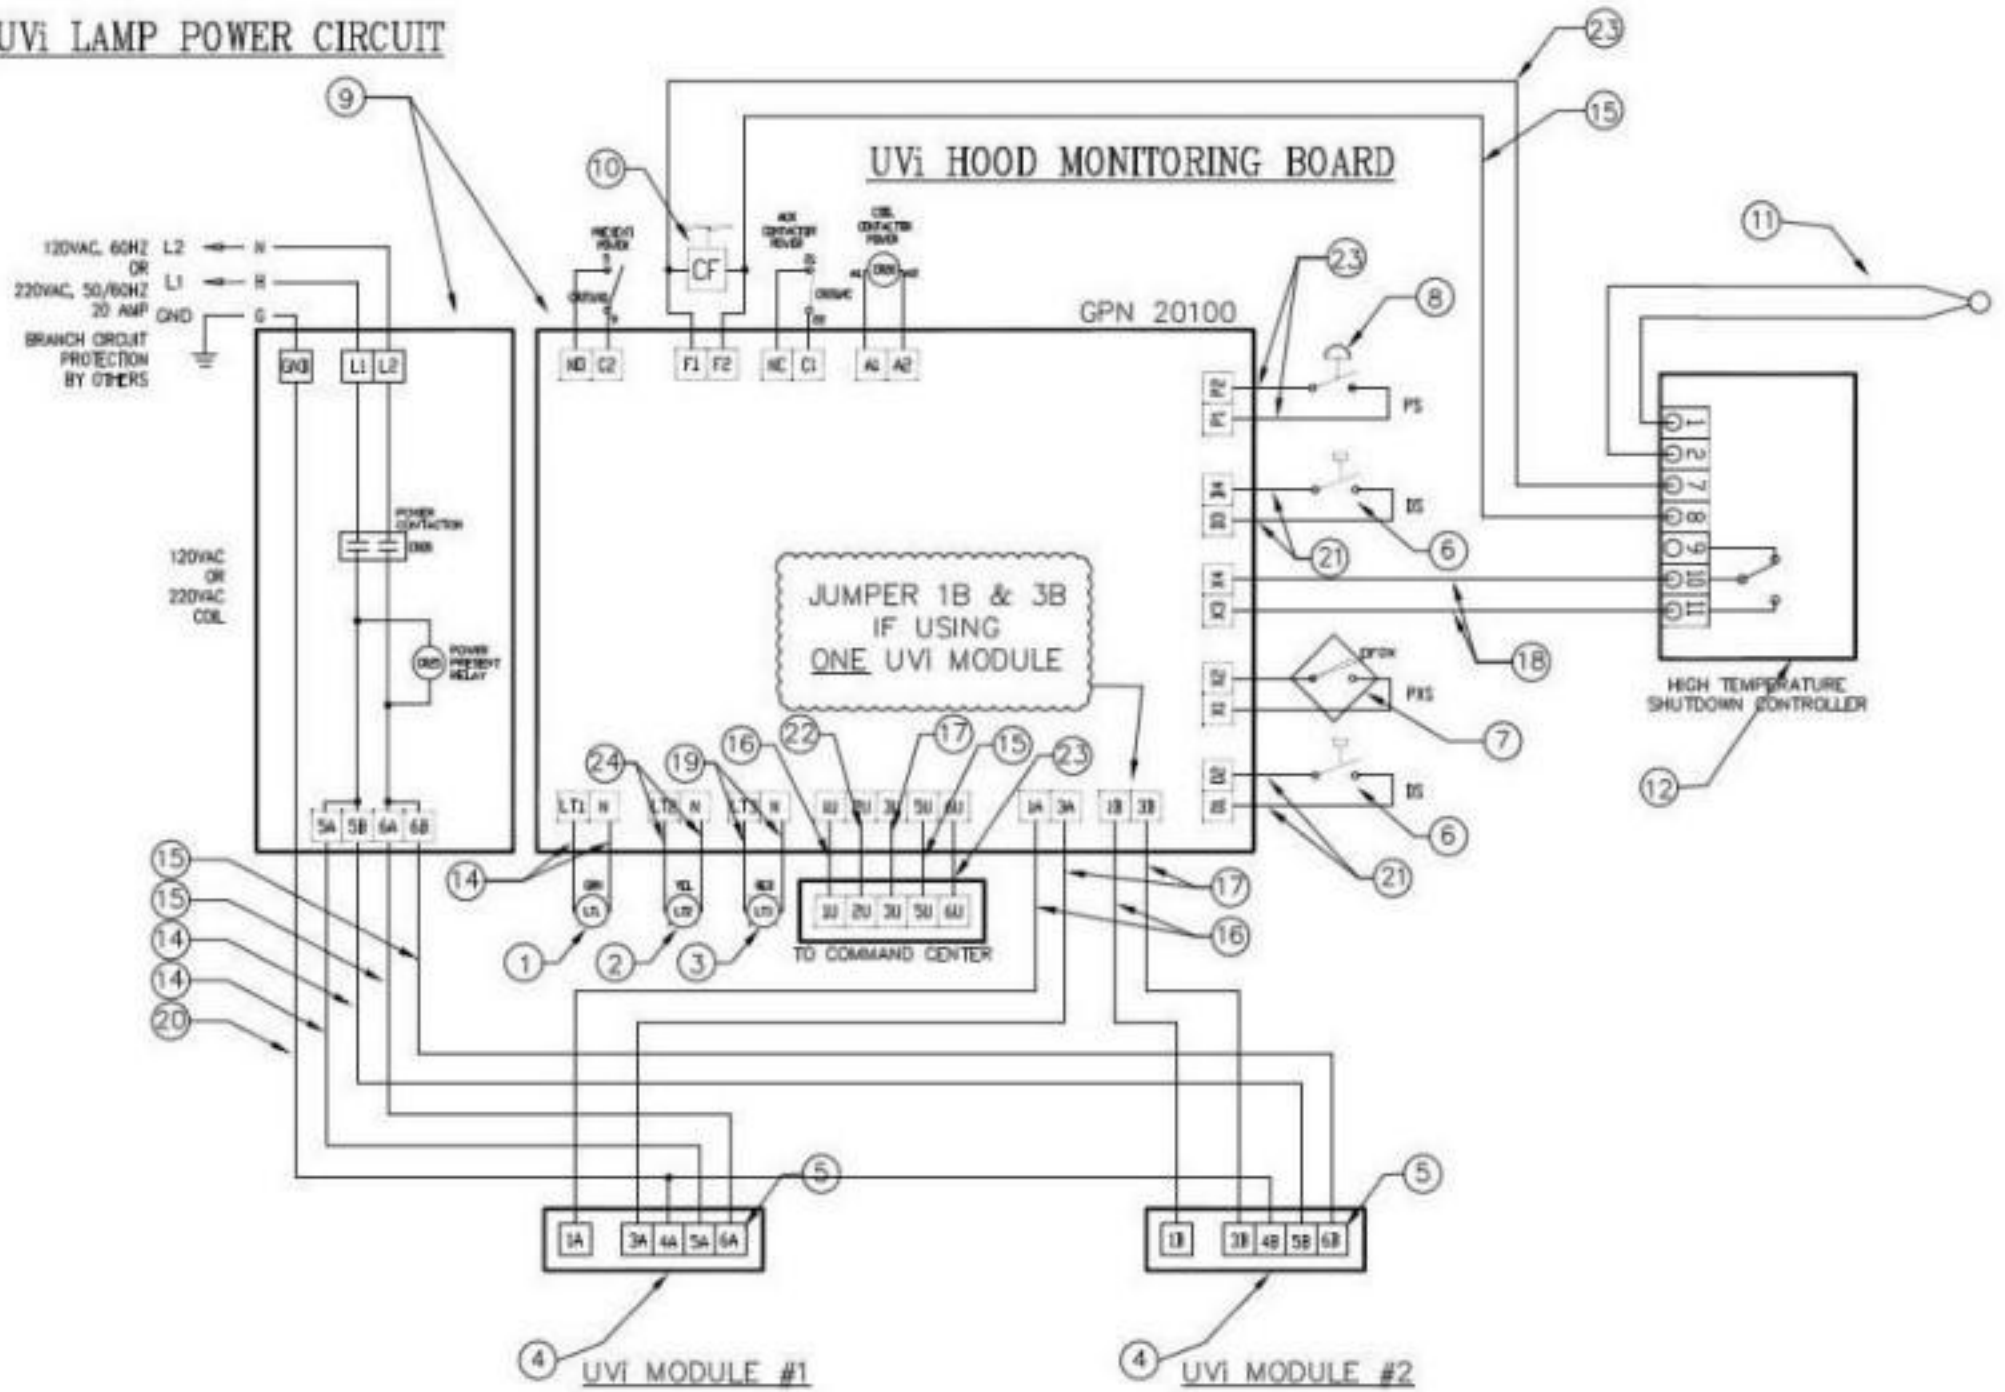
UVi LAMP POWER CIRCUIT

UVi HOOD MONITORING BOARD

GPN 20100

120VAC, 60HZ OR 220VAC, 50/60HZ 20 AMP

L2 N
L1 H
GND G

BRANCH CIRCUIT PROTECTION BY OTHERS

GND L1 L2

POWER CONTACTOR

120VAC OR 220VAC COIL

POWER PRESENT RELAY

5A 5B 6A 6B

NO C2 F1 F2 NC C1 A1 A2

CF

PS
DS
PXS
DS

HIGH TEMPERATURE SHUTDOWN CONTROLLER

1 2 7 8 9 10 11

JUMPER 1B & 3B IF USING ONE UVI MODULE

LT1 N LT2 N LT3 N 1U 2U 3U 5U 6U 1A 3A 1B 3B

1U 2U 3U 5U 6U
TO COMMAND CENTER

GRN YEL RED
LT1 LT2 LT3

1A 3A 4A 5A 6A
1B 3B 4B 5B 6B

UVi MODULE #1
UVi MODULE #2

1 2 3 4 4 5 5 6 6 7 8 9 10 11 12 14 14 14 15 15 15 15 16 16 17 17 18 19 20 21 21 22 23 23 23 24